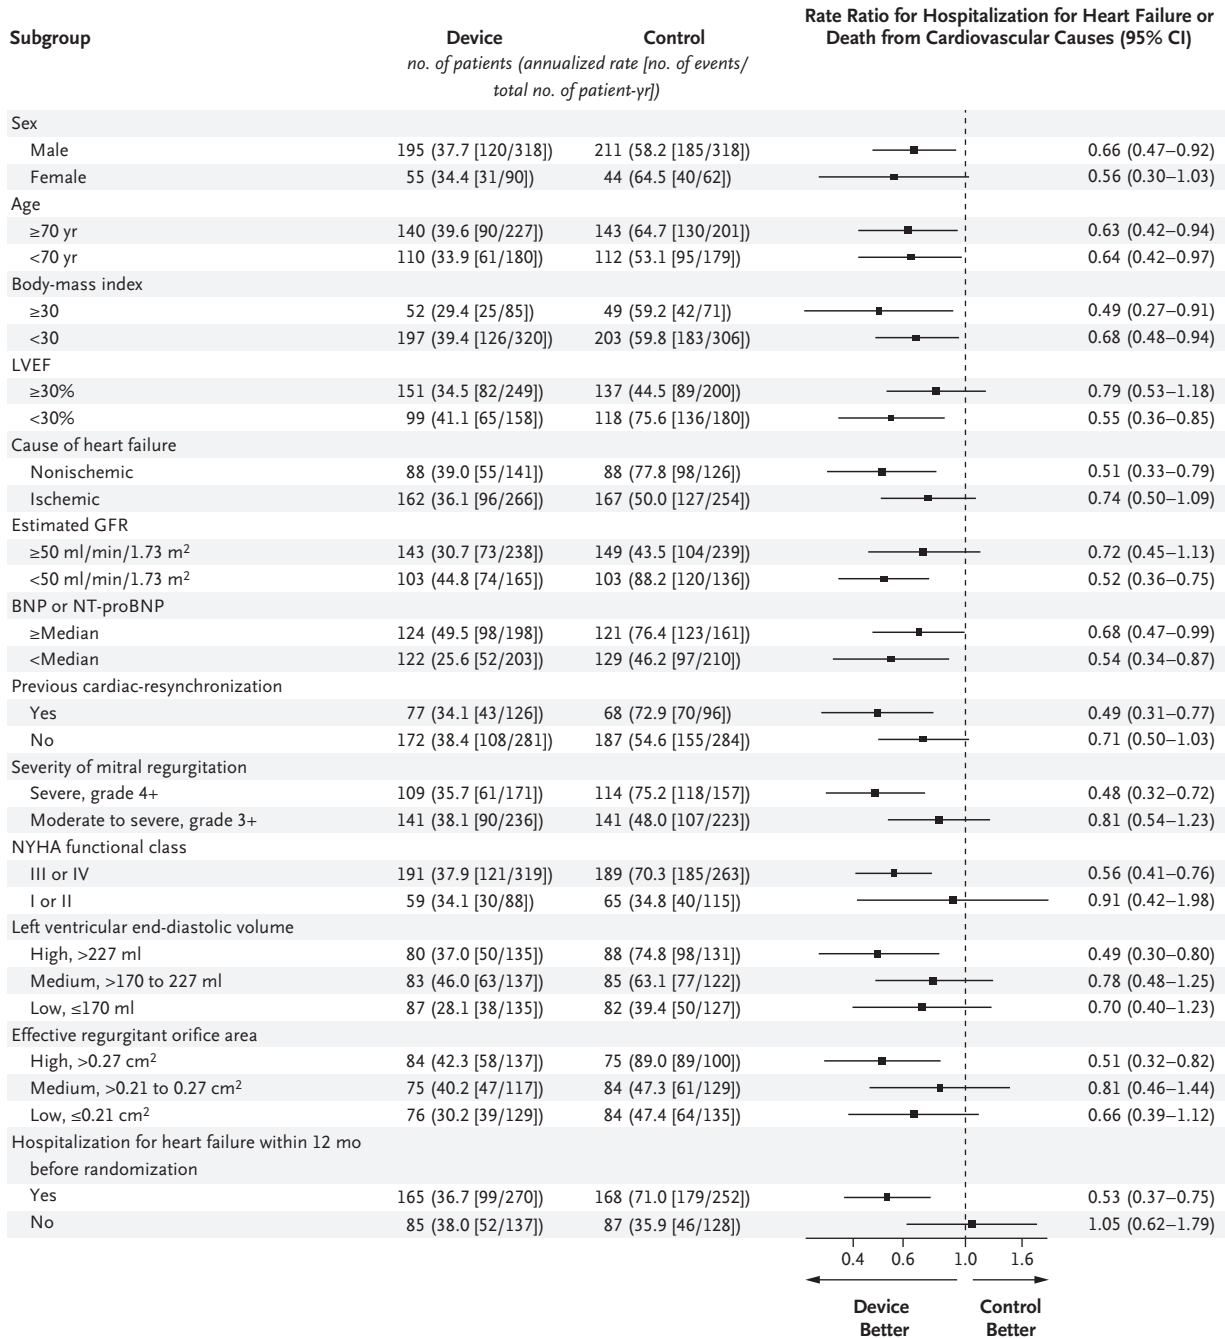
| Subgroup | Device | Control | Rate Ratio for Hospitalization for Heart Failure or Death from Cardiovascular Causes (95% CI) |
|---|---|---|---|
| | *no. of patients (annualized rate [no. of events/ total no. of patient-yr])* | | |
| Sex | | | |
| Male | 195 (37.7 [120/318]) | 211 (58.2 [185/318]) | 0.66 (0.47–0.92) |
| Female | 55 (34.4 [31/90]) | 44 (64.5 [40/62]) | 0.56 (0.30–1.03) |
| Age | | | |
| ≥70 yr | 140 (39.6 [90/227]) | 143 (64.7 [130/201]) | 0.63 (0.42–0.94) |
| <70 yr | 110 (33.9 [61/180]) | 112 (53.1 [95/179]) | 0.64 (0.42–0.97) |
| Body-mass index | | | |
| ≥30 | 52 (29.4 [25/85]) | 49 (59.2 [42/71]) | 0.49 (0.27–0.91) |
| <30 | 197 (39.4 [126/320]) | 203 (59.8 [183/306]) | 0.68 (0.48–0.94) |
| LVEF | | | |
| ≥30% | 151 (34.5 [82/249]) | 137 (44.5 [89/200]) | 0.79 (0.53–1.18) |
| <30% | 99 (41.1 [65/158]) | 118 (75.6 [136/180]) | 0.55 (0.36–0.85) |
| Cause of heart failure | | | |
| Nonischemic | 88 (39.0 [55/141]) | 88 (77.8 [98/126]) | 0.51 (0.33–0.79) |
| Ischemic | 162 (36.1 [96/266]) | 167 (50.0 [127/254]) | 0.74 (0.50–1.09) |
| Estimated GFR | | | |
| ≥50 ml/min/1.73 m$^2$ | 143 (30.7 [73/238]) | 149 (43.5 [104/239]) | 0.72 (0.45–1.13) |
| <50 ml/min/1.73 m$^2$ | 103 (44.8 [74/165]) | 103 (88.2 [120/136]) | 0.52 (0.36–0.75) |
| BNP or NT-proBNP | | | |
| ≥Median | 124 (49.5 [98/198]) | 121 (76.4 [123/161]) | 0.68 (0.47–0.99) |
| <Median | 122 (25.6 [52/203]) | 129 (46.2 [97/210]) | 0.54 (0.34–0.87) |
| Previous cardiac-resynchronization | | | |
| Yes | 77 (34.1 [43/126]) | 68 (72.9 [70/96]) | 0.49 (0.31–0.77) |
| No | 172 (38.4 [108/281]) | 187 (54.6 [155/284]) | 0.71 (0.50–1.03) |
| Severity of mitral regurgitation | | | |
| Severe, grade 4+ | 109 (35.7 [61/171]) | 114 (75.2 [118/157]) | 0.48 (0.32–0.72) |
| Moderate to severe, grade 3+ | 141 (38.1 [90/236]) | 141 (48.0 [107/223]) | 0.81 (0.54–1.23) |
| NYHA functional class | | | |
| III or IV | 191 (37.9 [121/319]) | 189 (70.3 [185/263]) | 0.56 (0.41–0.76) |
| I or II | 59 (34.1 [30/88]) | 65 (34.8 [40/115]) | 0.91 (0.42–1.98) |
| Left ventricular end-diastolic volume | | | |
| High, >227 ml | 80 (37.0 [50/135]) | 88 (74.8 [98/131]) | 0.49 (0.30–0.80) |
| Medium, >170 to 227 ml | 83 (46.0 [63/137]) | 85 (63.1 [77/122]) | 0.78 (0.48–1.25) |
| Low, ≤170 ml | 87 (28.1 [38/135]) | 82 (39.4 [50/127]) | 0.70 (0.40–1.23) |
| Effective regurgitant orifice area | | | |
| High, >0.27 cm$^2$ | 84 (42.3 [58/137]) | 75 (89.0 [89/100]) | 0.51 (0.32–0.82) |
| Medium, >0.21 to 0.27 cm$^2$ | 75 (40.2 [47/117]) | 84 (47.3 [61/129]) | 0.81 (0.46–1.44) |
| Low, ≤0.21 cm$^2$ | 76 (30.2 [39/129]) | 84 (47.4 [64/135]) | 0.66 (0.39–1.12) |
| Hospitalization for heart failure within 12 mo before randomization | | | |
| Yes | 165 (36.7 [99/270]) | 168 (71.0 [179/252]) | 0.53 (0.37–0.75) |
| No | 85 (38.0 [52/137]) | 87 (35.9 [46/128]) | 1.05 (0.62–1.79) |

0.4 0.6 1.0 1.6

Device Better Control Better